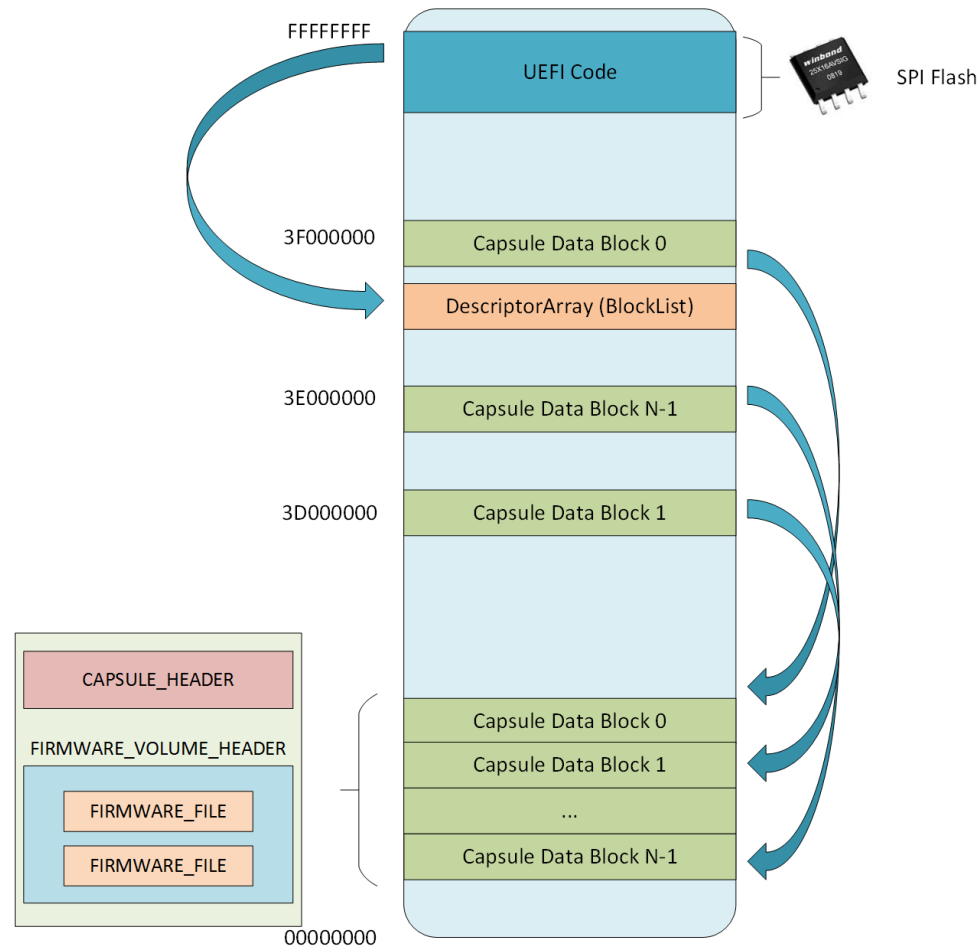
FFFFFFFF

UEFI Code

winbond
25X16AVSIG
0819

SPI Flash

3F000000

Capsule Data Block 0

DescriptorArray (BlockList)

3E000000

Capsule Data Block N-1

3D000000

Capsule Data Block 1

CAPSULE_HEADER

FIRMWARE_VOLUME_HEADER

FIRMWARE_FILE

FIRMWARE_FILE

Capsule Data Block 0

Capsule Data Block 1

...

Capsule Data Block N-1

00000000